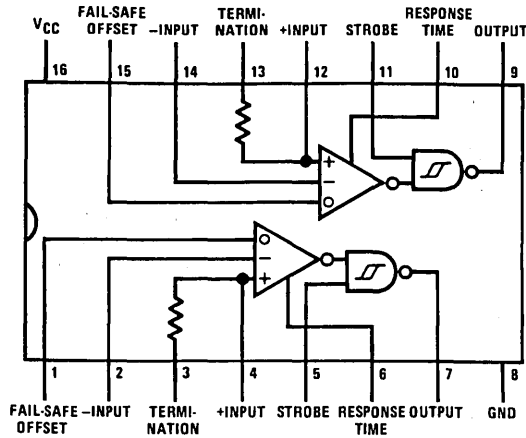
$V_{CC}$ FAIL-SAFE OFFSET −INPUT TERMINATION +INPUT STROBE RESPONSE TIME OUTPUT

16 15 14 13 12 11 10 9

+ − O

O − +

1 2 3 4 5 6 7 8

FAIL-SAFE OFFSET −INPUT TERMINATION +INPUT STROBE RESPONSE TIME OUTPUT GND